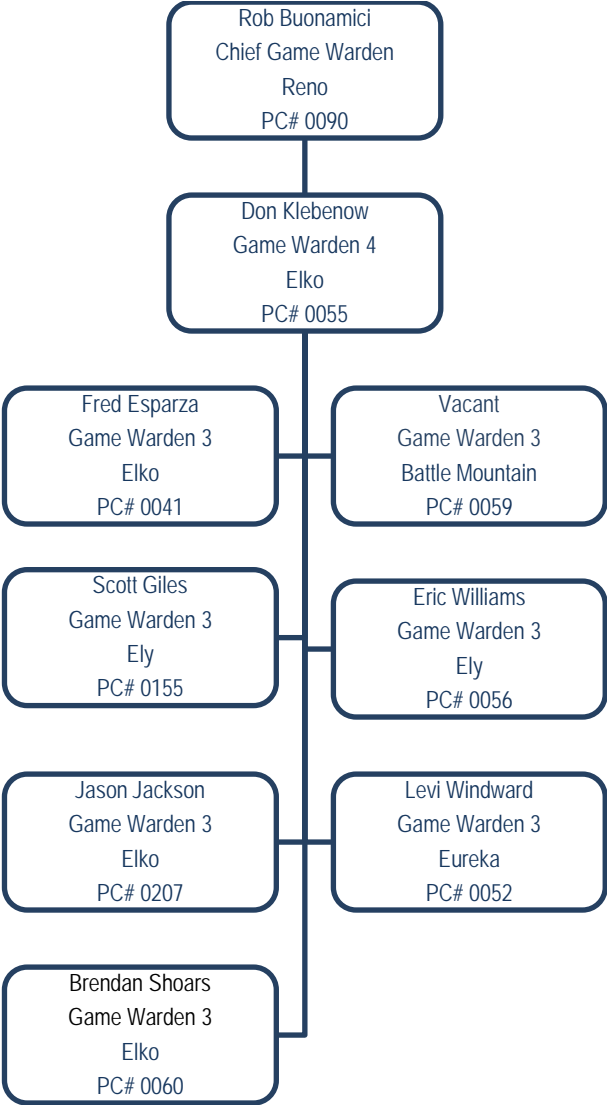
Rob Buonamici
Chief Game Warden
Reno
PC# 0090

Don Klebenow
Game Warden 4
Elko
PC# 0055

Fred Esparza
Game Warden 3
Elko
PC# 0041

Vacant
Game Warden 3
Battle Mountain
PC# 0059

Scott Giles
Game Warden 3
Ely
PC# 0155

Eric Williams
Game Warden 3
Ely
PC# 0056

Jason Jackson
Game Warden 3
Elko
PC# 0207

Levi Windward
Game Warden 3
Eureka
PC# 0052

Brendan Shoars
Game Warden 3
Elko
PC# 0060